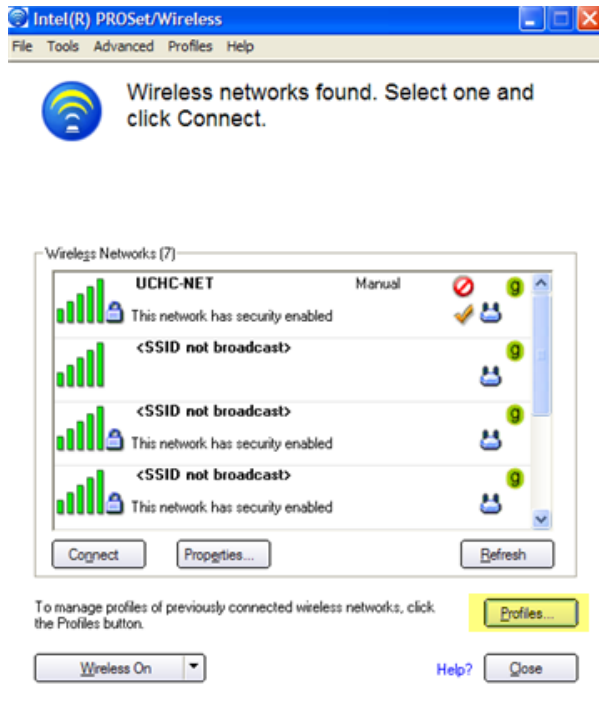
Intel(R) PROSet/Wireless

File Tools Advanced Profiles Help

Wireless networks found. Select one and click Connect.

Wireless Networks (7)

UCHC-NET Manual g
This network has security enabled

<SSID not broadcast> g

<SSID not broadcast> g
This network has security enabled

<SSID not broadcast> g
This network has security enabled

Connect Properties... Refresh

To manage profiles of previously connected wireless networks, click the Profiles button.

Profiles...

Wireless On

Help? Close